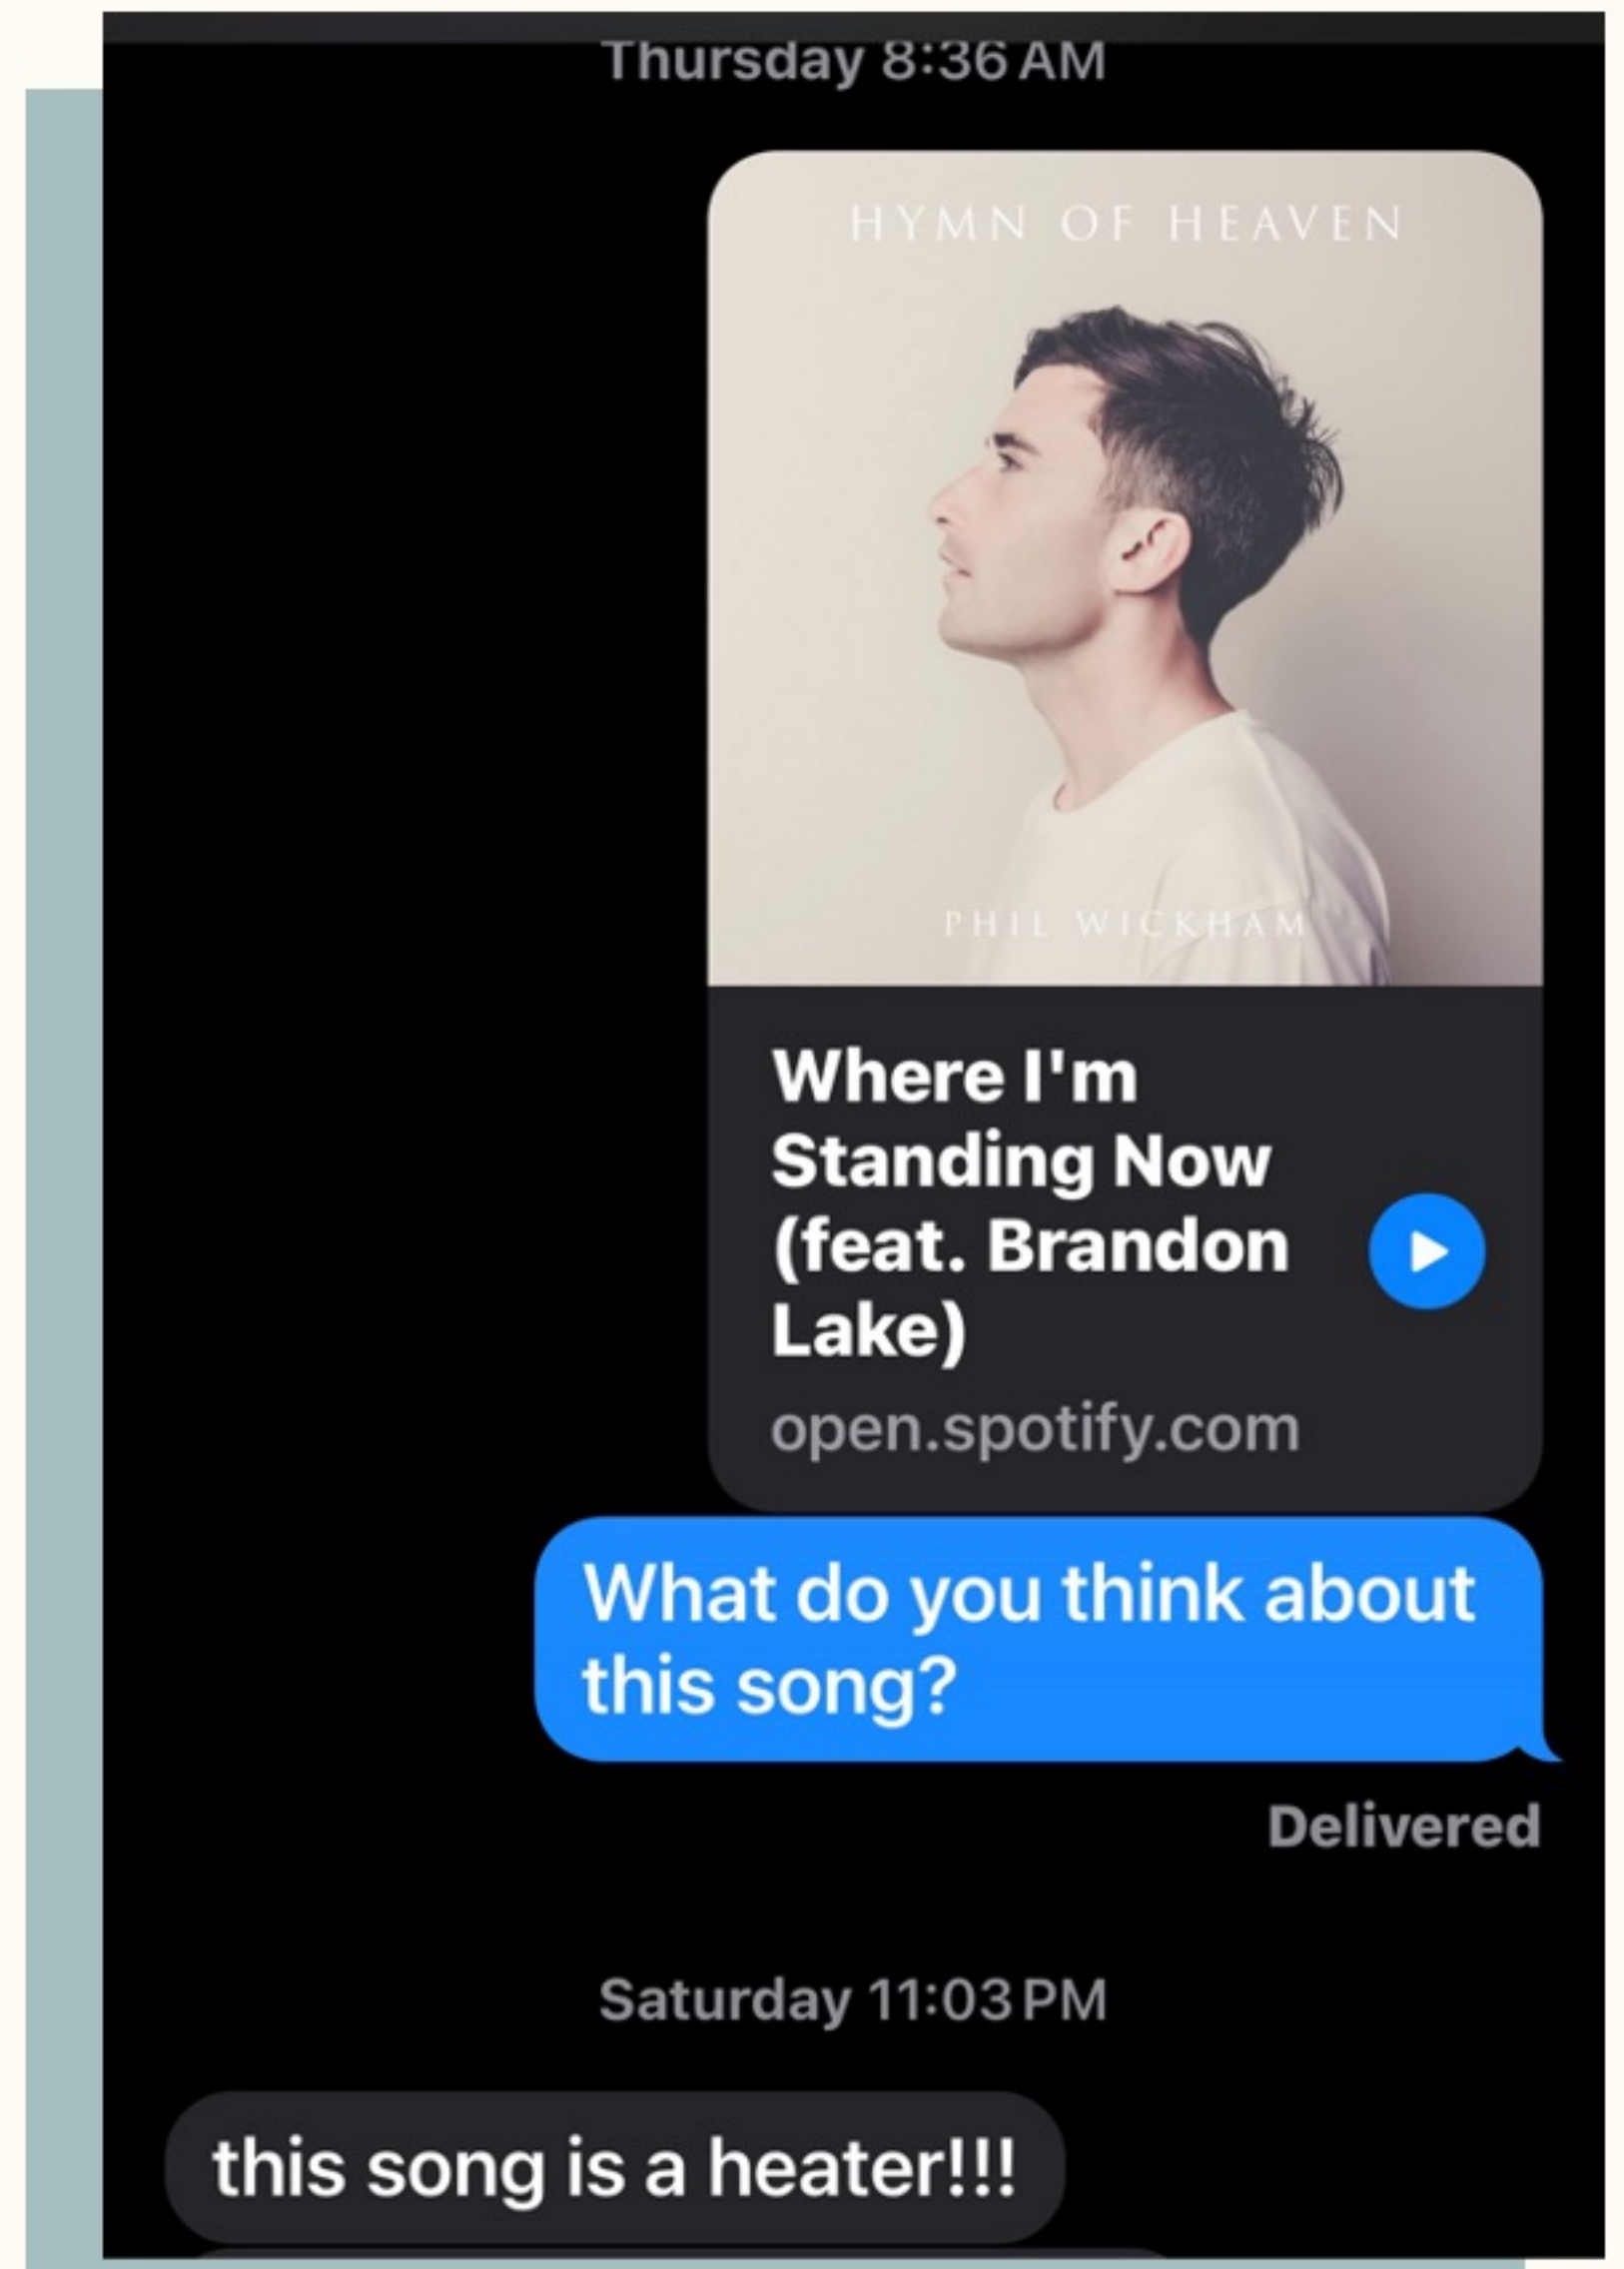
Thursday 8:36 AM

HYMN OF HEAVEN

PHIL WICKHAM

Where I'm Standing Now (feat. Brandon Lake)

open.spotify.com

What do you think about this song?

Delivered

Saturday 11:03 PM

this song is a heater!!!